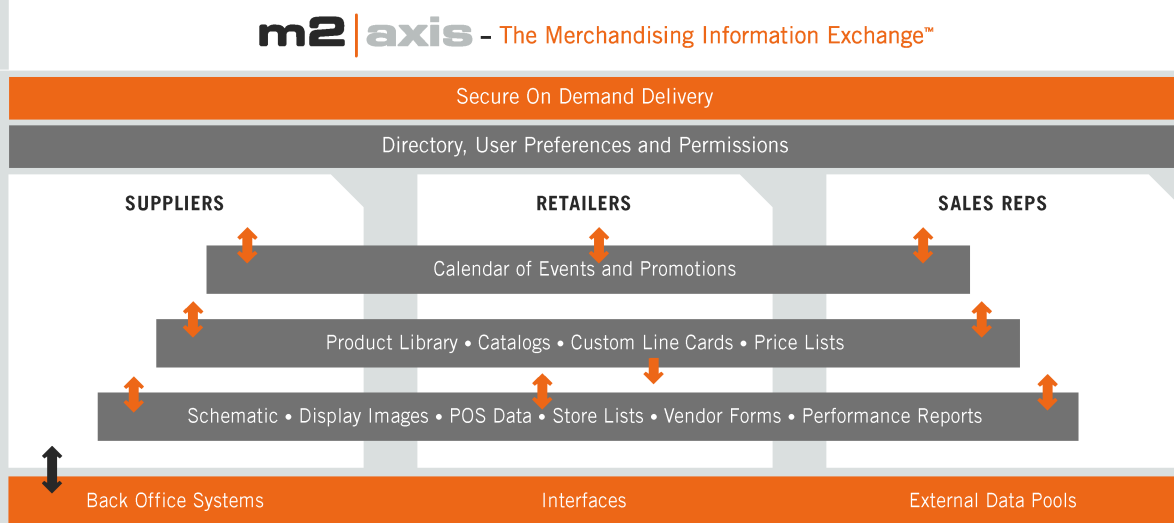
m2 | axis – The Merchandising Information Exchange™

Secure On Demand Delivery

Directory, User Preferences and Permissions

SUPPLIERS

RETAILERS

SALES REPS

Calendar of Events and Promotions

Product Library • Catalogs • Custom Line Cards • Price Lists

Schematic • Display Images • POS Data • Store Lists • Vendor Forms • Performance Reports

Back Office Systems

Interfaces

External Data Pools